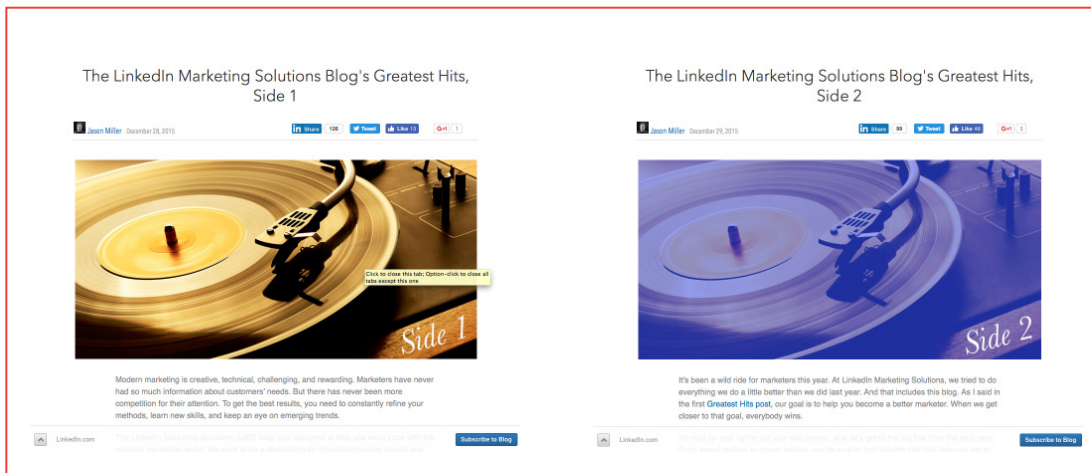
The LinkedIn Marketing Solutions Blog's Greatest Hits, Side 1

Jason Miller December 28, 2015

Share 120 Tweet Like 13 G+1 1

Click to close this tab; Option-click to close all tabs except this one

Side 1

Modern marketing is creative, technical, challenging, and rewarding. Marketers have never had so much information about customers' needs. But there has never been more competition for their attention. To get the best results, you need to constantly refine your methods, learn new skills, and keep an eye on emerging trends.

LinkedIn.com

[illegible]

Subscribe to Blog

The LinkedIn Marketing Solutions Blog's Greatest Hits, Side 2

Jason Miller December 29, 2015

Share 90 Tweet Like 48 G+1 2

Side 2

It's been a wild ride for marketers this year. At LinkedIn Marketing Solutions, we tried to do everything we do a little better than we did last year. And that includes this blog. As I said in the first Greatest Hits post, our goal is to help you become a better marketer. When we get closer to that goal, everybody wins.

LinkedIn.com

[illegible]

Subscribe to Blog